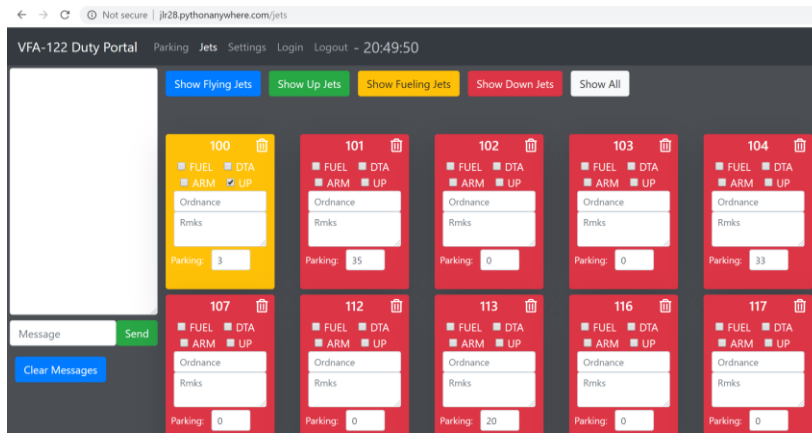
Not secure | jlr28.pythonanywhere.com/jets

VFA-122 Duty Portal Parking Jets Settings Login Logout - 20:49:50

Show Flying Jets Show Up Jets Show Fueling Jets Show Down Jets Show All

100
FUEL DTA
ARM UP
Ordnance
Rmks
Parking: 3

101
FUEL DTA
ARM UP
Ordnance
Rmks
Parking: 35

102
FUEL DTA
ARM UP
Ordnance
Rmks
Parking: 0

103
FUEL DTA
ARM UP
Ordnance
Rmks
Parking: 0

104
FUEL DTA
ARM UP
Ordnance
Rmks
Parking: 33

107
FUEL DTA
ARM UP
Ordnance
Rmks
Parking: 0

112
FUEL DTA
ARM UP
Ordnance
Rmks
Parking: 0

113
FUEL DTA
ARM UP
Ordnance
Rmks
Parking: 20

116
FUEL DTA
ARM UP
Ordnance
Rmks
Parking: 0

117
FUEL DTA
ARM UP
Ordnance
Rmks
Parking: 0

Message Send

Clear Messages